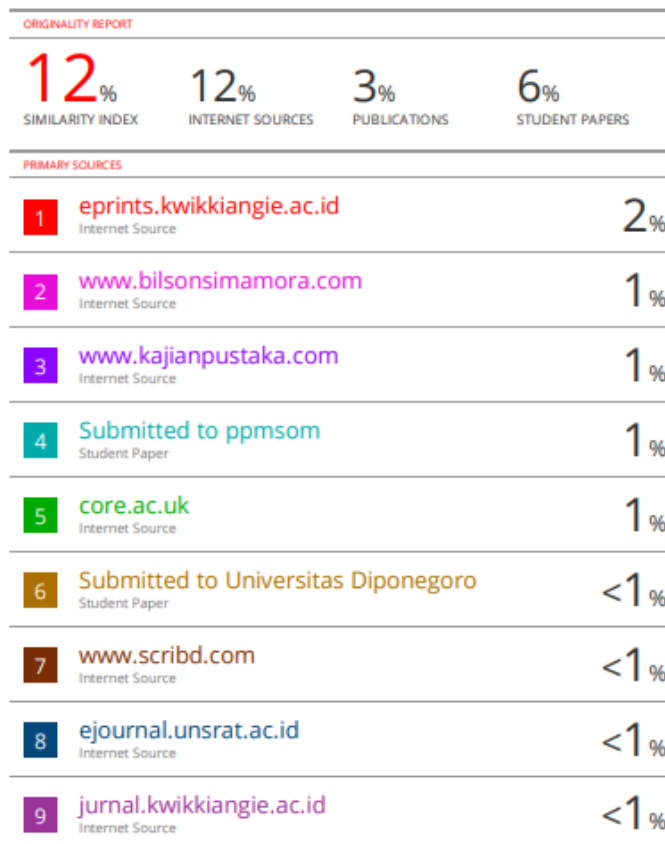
ORIGINALITY REPORT

| 12% | 12% | 3% | 6% |
|---|---|---|---|
| SIMILARITY INDEX | INTERNET SOURCES | PUBLICATIONS | STUDENT PAPERS |

PRIMARY SOURCES

| | | |
|---|---|---|
| 1 | eprints.kwikkiangie.ac.id<br>Internet Source | 2% |
| 2 | www.bilsonsimamora.com<br>Internet Source | 1% |
| 3 | www.kajianpustaka.com<br>Internet Source | 1% |
| 4 | Submitted to ppmsom<br>Student Paper | 1% |
| 5 | core.ac.uk<br>Internet Source | 1% |
| 6 | Submitted to Universitas Diponegoro<br>Student Paper | <1% |
| 7 | www.scribd.com<br>Internet Source | <1% |
| 8 | ejournal.unsrat.ac.id<br>Internet Source | <1% |
| 9 | jurnal.kwikkiangie.ac.id<br>Internet Source | <1% |